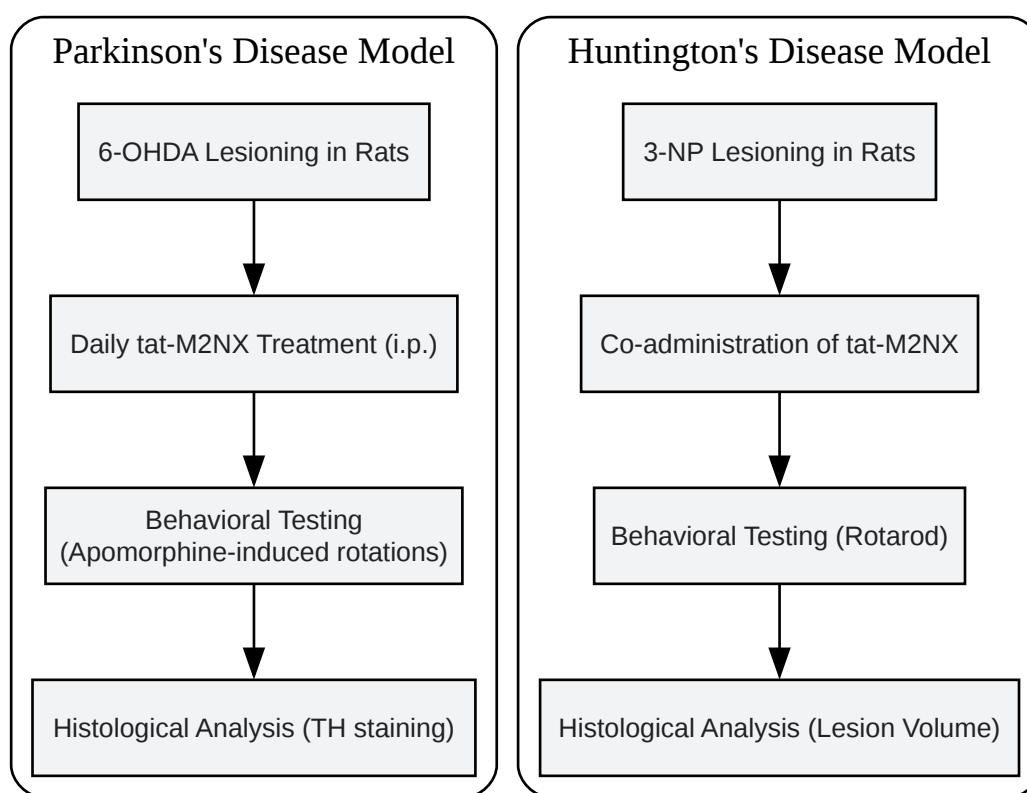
Parkinson's Disease Model

6-OHDA Lesioning in Rats

Daily tat-M2NX Treatment (i.p.)

Behavioral Testing (Apomorphine-induced rotations)

Histological Analysis (TH staining)

Huntington's Disease Model

3-NP Lesioning in Rats

Co-administration of tat-M2NX

Behavioral Testing (Rotarod)

Histological Analysis (Lesion Volume)